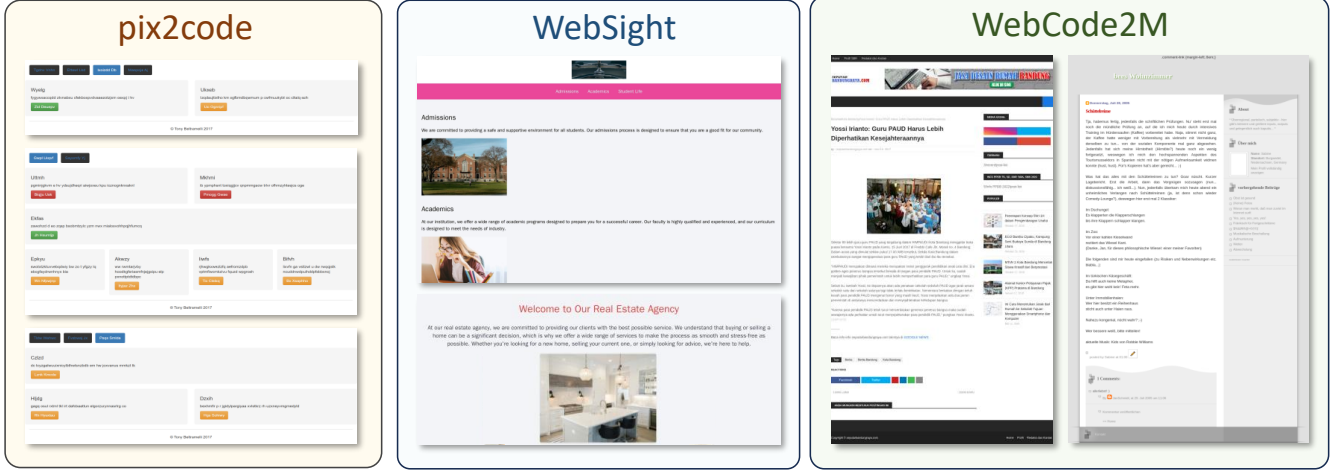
pix2code

Wysdg

Uhxeb

© Tony Beltramelli 2017

Uthrm

Mkhmi

Ekfas

Eykyu

Akwzy

Iavfa

Bihrn

© Tony Beltramelli 2017

Cdzdl

Hjsjg

Dzxih

© Tony Beltramelli 2017

WebSight

Admissions

We are committed to providing a safe and supportive environment for all students. Our admissions process is designed to ensure that you are a good fit for our community.

Academics

At our institution, we offer a wide range of academic programs designed to prepare you for a successful career. Our faculty is highly qualified and experienced, and our curriculum is designed to meet the needs of industry.

Welcome to Our Real Estate Agency

At our real estate agency, we are committed to providing our clients with the best possible service. We understand that buying or selling a home can be a significant decision, which is why we offer a wide range of services to make the process as smooth and stress-free as possible. Whether you're looking for a new home, selling your current one, or simply looking for advice, we're here to help.

WebCode2M

Yossi Irianto: Guru PAUD Harus Lebih Diperhatikan Kesejahteraannya

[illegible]